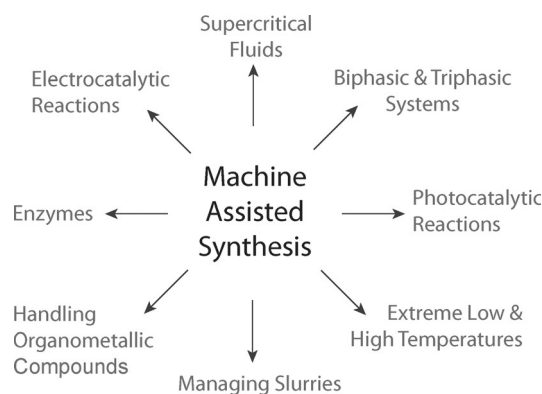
Supercritical Fluids

Electrocatalytic Reactions

Biphasic & Triphasic Systems

Machine Assisted Synthesis

Enzymes

Photocatalytic Reactions

Handling Organometallic Compounds

Managing Slurries

Extreme Low & High Temperatures